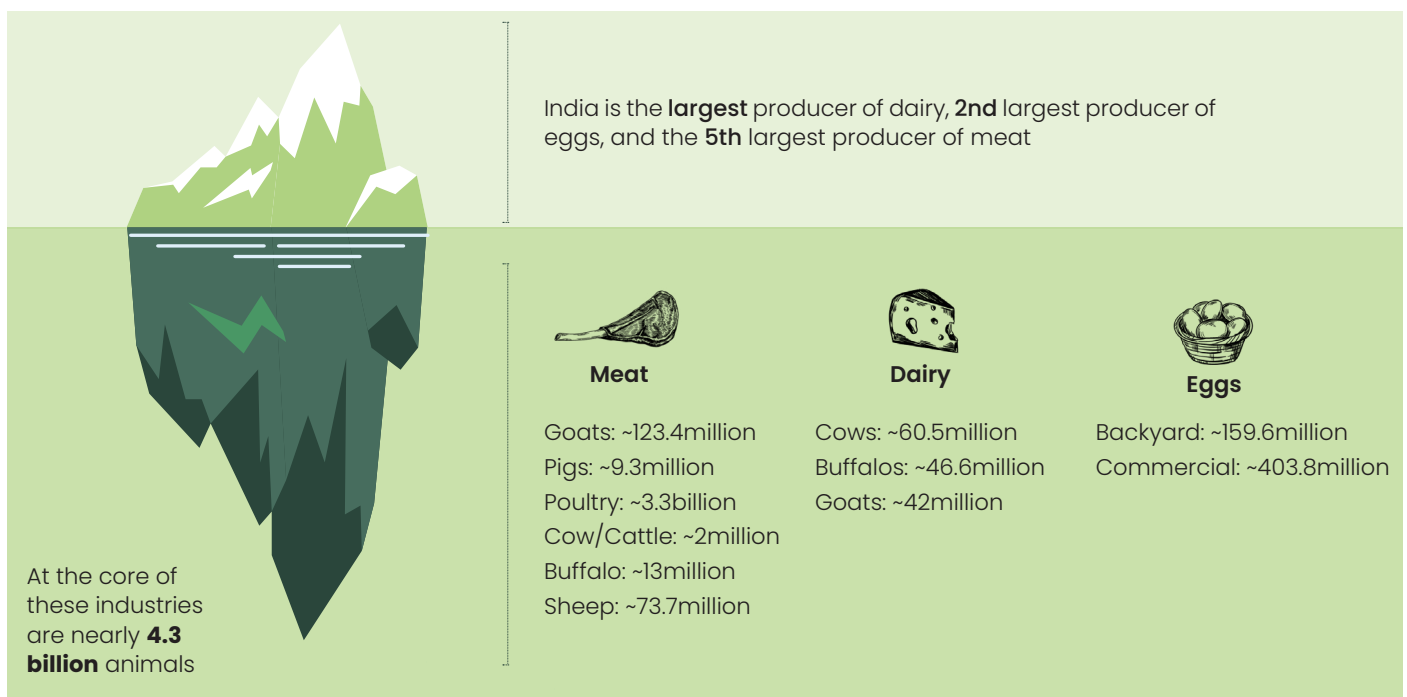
India is the **largest** producer of dairy, **2nd** largest producer of eggs, and the **5th** largest producer of meat

**Meat**

Goats: ~123.4million
Pigs: ~9.3million
Poultry: ~3.3billion
Cow/Cattle: ~2million
Buffalo: ~13million
Sheep: ~73.7million

**Dairy**

Cows: ~60.5million
Buffalos: ~46.6million
Goats: ~42million

**Eggs**

Backyard: ~159.6million
Commercial: ~403.8million

At the core of these industries are nearly **4.3 billion** animals